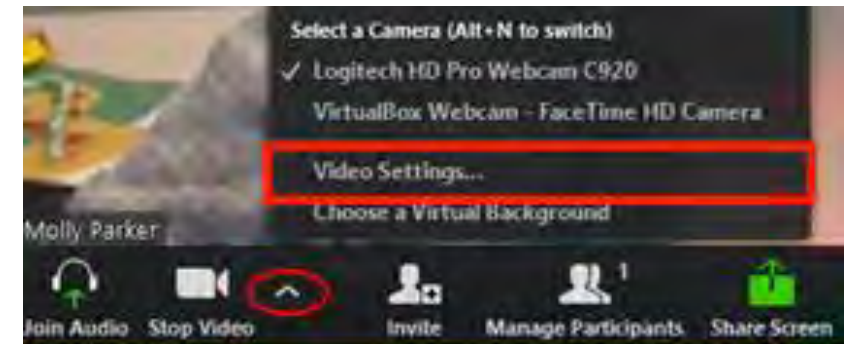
Select a Camera (Alt+N to switch)
✓ Logitech HD Pro Webcam C920
VirtualBox Webcam - FaceTime HD Camera
Video Settings...
Choose a Virtual Background
Molly Parker
Join Audio
Stop Video
Invite
1
Manage Participants
Share Screen